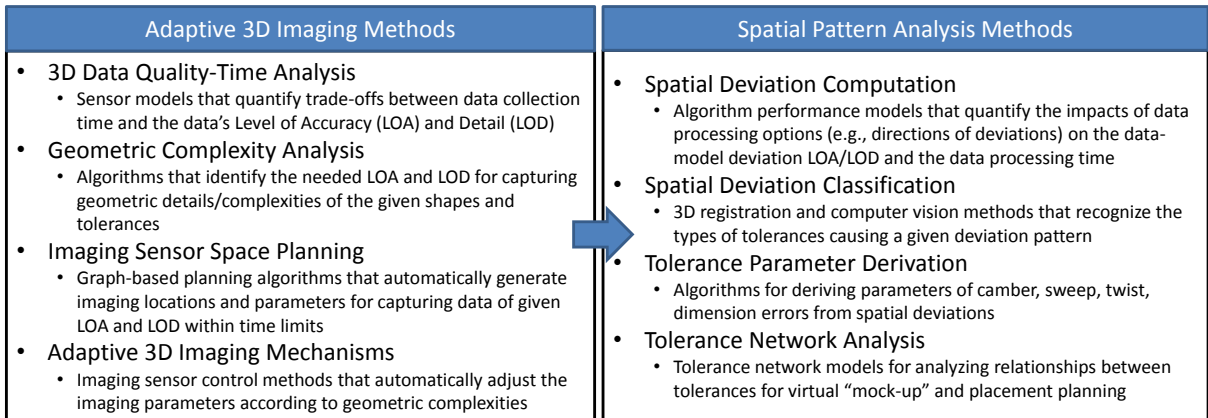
Adaptive 3D Imaging Methods

- 3D Data Quality-Time Analysis
  - Sensor models that quantify trade-offs between data collection time and the data's Level of Accuracy (LOA) and Detail (LOD)
- Geometric Complexity Analysis
  - Algorithms that identify the needed LOA and LOD for capturing geometric details/complexities of the given shapes and tolerances
- Imaging Sensor Space Planning
  - Graph-based planning algorithms that automatically generate imaging locations and parameters for capturing data of given LOA and LOD within time limits
- Adaptive 3D Imaging Mechanisms
  - Imaging sensor control methods that automatically adjust the imaging parameters according to geometric complexities

Spatial Pattern Analysis Methods

- Spatial Deviation Computation
  - Algorithm performance models that quantify the impacts of data processing options (e.g., directions of deviations) on the data-model deviation LOA/LOD and the data processing time
- Spatial Deviation Classification
  - 3D registration and computer vision methods that recognize the types of tolerances causing a given deviation pattern
- Tolerance Parameter Derivation
  - Algorithms for deriving parameters of camber, sweep, twist, dimension errors from spatial deviations
- Tolerance Network Analysis
  - Tolerance network models for analyzing relationships between tolerances for virtual "mock-up" and placement planning